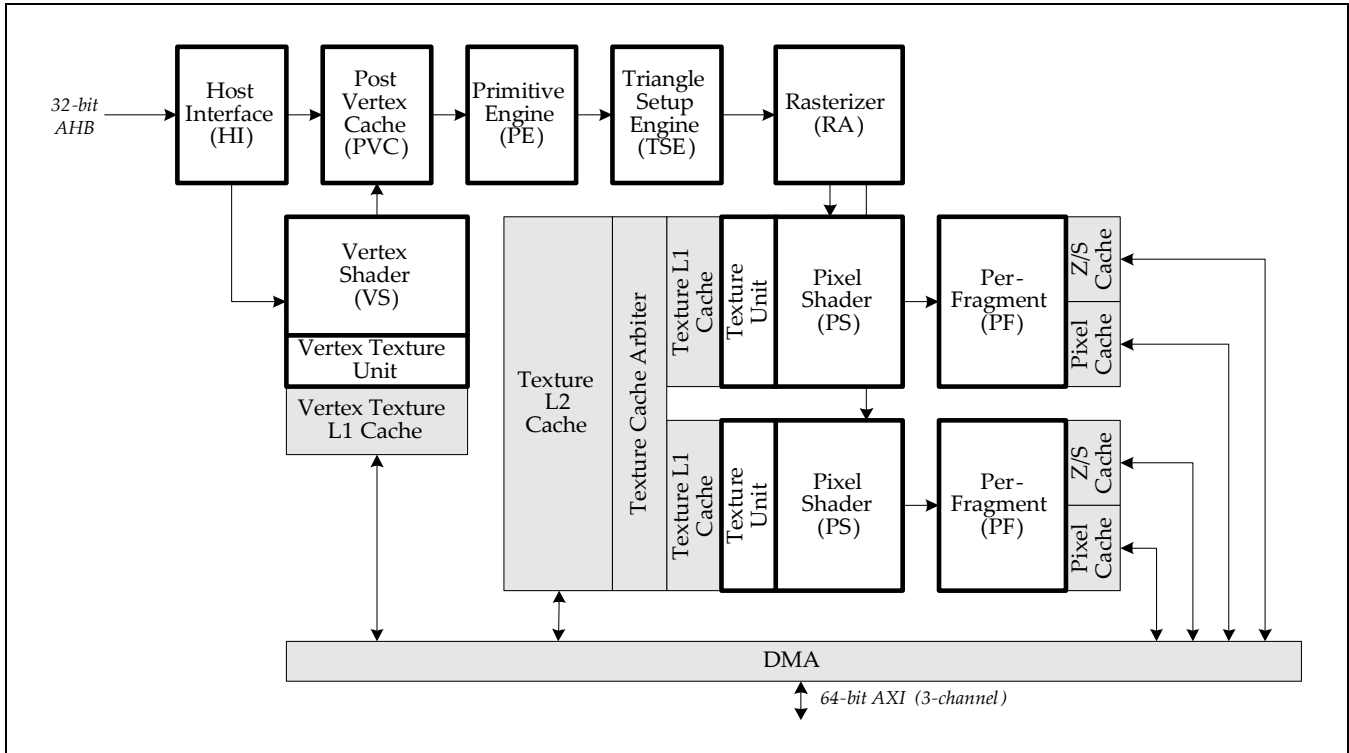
32-bit AHB

Host Interface (HI)

Post Vertex Cache (PVC)

Primitive Engine (PE)

Triangle Setup Engine (TSE)

Rasterizer (RA)

Vertex Shader (VS)

Vertex Texture Unit

Vertex Texture L1 Cache

Texture L2 Cache

Texture Cache Arbiter

Texture L1 Cache

Texture Unit

Pixel Shader (PS)

Per-Fragment (PF)

Z/S Cache

Pixel Cache

Texture L1 Cache

Texture Unit

Pixel Shader (PS)

Per-Fragment (PF)

Z/S Cache

Pixel Cache

DMA

64-bit AXI (3-channel)